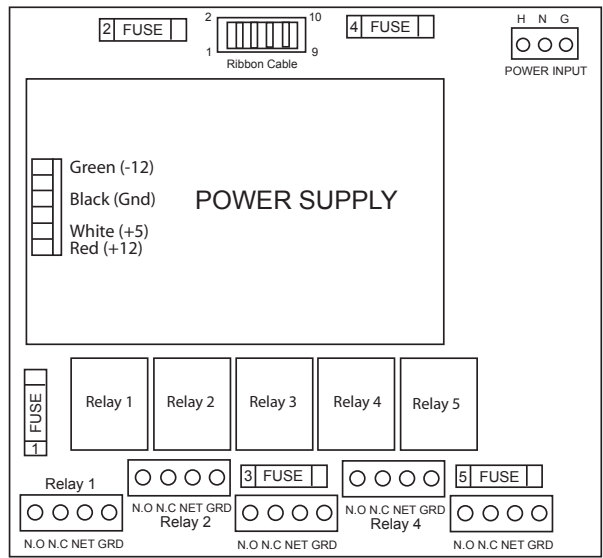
2 FUSE

2 10
1 9
Ribbon Cable

4 FUSE

H N G
POWER INPUT

Green (-12)
Black (Gnd)
White (+5)
Red (+12)

POWER SUPPLY

FUSE
1

Relay 1
Relay 2
Relay 3
Relay 4
Relay 5

Relay 1
N.O N.C NET GRD

N.O N.C NET GRD
Relay 2

3 FUSE
N.O N.C NET GRD

N.O N.C NET GRD
Relay 4

5 FUSE
N.O N.C NET GRD